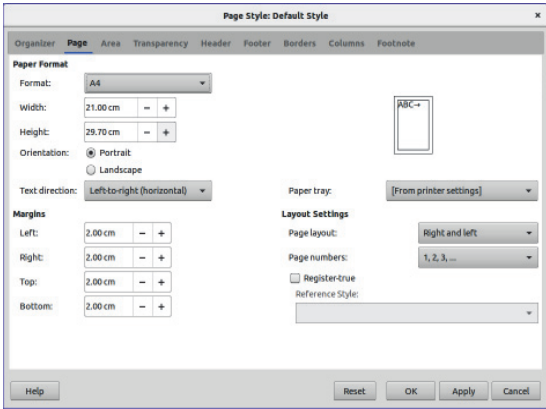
Page Style: Default Style

×

Organizer Page Area Transparency Header Footer Borders Columns Footnote

Paper Format

Format: A4

Width: 21.00 cm − +

Height: 29.70 cm − +

Orientation: Portrait

Landscape

Text direction: Left-to-right (horizontal)

ABC→

Paper tray: [From printer settings]

Margins

Left: 2.00 cm − +

Right: 2.00 cm − +

Top: 2.00 cm − +

Bottom: 2.00 cm − +

Layout Settings

Page layout: Right and left

Page numbers: 1, 2, 3, ...

Register-true

Reference Style:

Help

Reset OK Apply Cancel